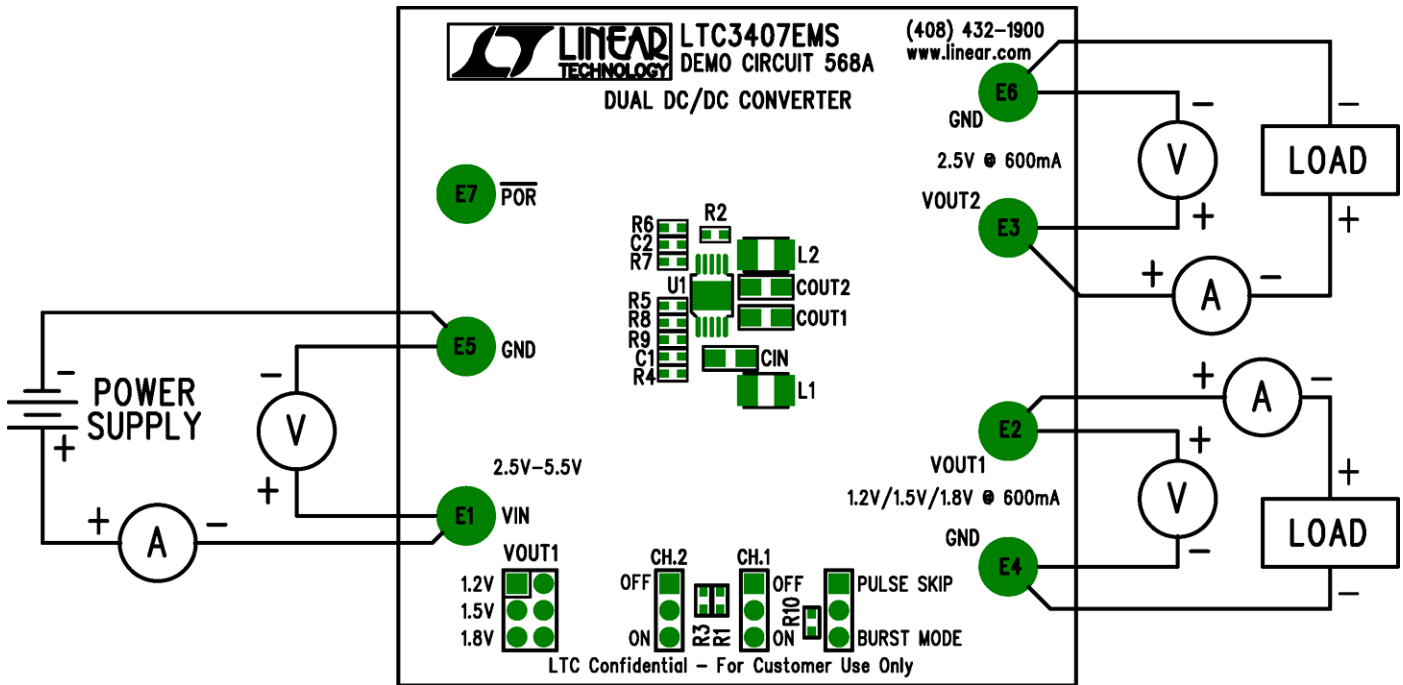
LINEAR TECHNOLOGY
LTC3407EMS
DEMO CIRCUIT 568A
(408) 432-1900
www.linear.com
DUAL DC/DC CONVERTER

E6
GND
2.5V @ 600mA
VOUT2
E3
E7 $\overline{POR}$
R6 C2 R7 R2 L2
U1 COUT2 COUT1
R5 R8 R9 C1 R4 CIN L1

– V +
LOAD
– +
+ A –

POWER SUPPLY
– +
– V +
+ A –
E5 GND
E1 VIN
2.5V–5.5V

+ A –
+ V –
LOAD
+ –
E2
VOUT1
1.2V/1.5V/1.8V @ 600mA
GND
E4

VOUT1
1.2V
1.5V
1.8V
CH.2
OFF
ON
R3 R1
CH.1
OFF
ON
R10
PULSE SKIP
BURST MODE
LTC Confidential – For Customer Use Only